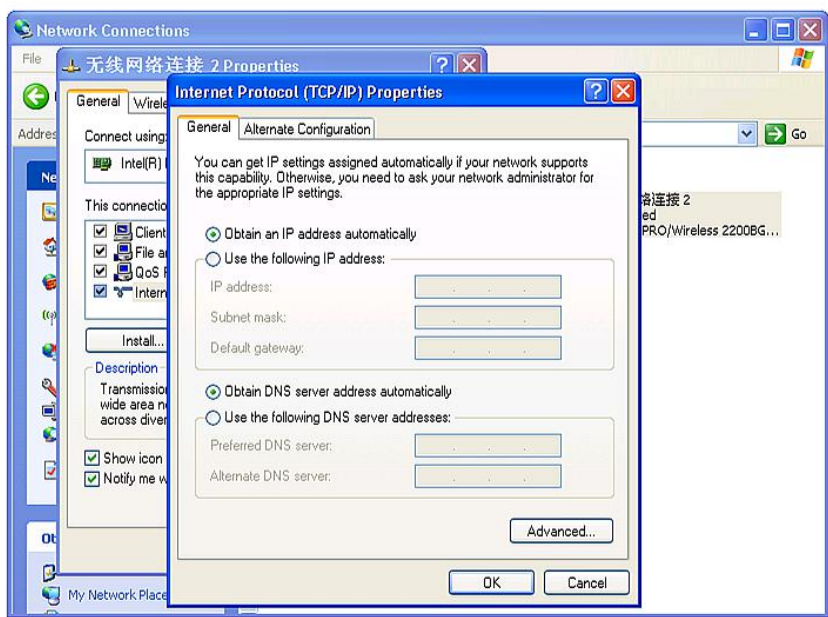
Network Connections

File

Addres

Go

Ne

络连接 2
ed
PRO/Wireless 2200BG...

Ot

My Network Place

无线网络连接 2 Properties

General Wirele

Connect using:

Intel(R)

This connectio

Client

File a

QoS

Intern

Install...

Description

Transmissio
wide area n
across dive

Show icon

Notify me w

Internet Protocol (TCP/IP) Properties

General Alternate Configuration

You can get IP settings assigned automatically if your network supports this capability. Otherwise, you need to ask your network administrator for the appropriate IP settings.

Obtain an IP address automatically

Use the following IP address:

IP address:

Subnet mask:

Default gateway:

Obtain DNS server address automatically

Use the following DNS server addresses:

Preferred DNS server:

Alternate DNS server:

Advanced...

OK Cancel